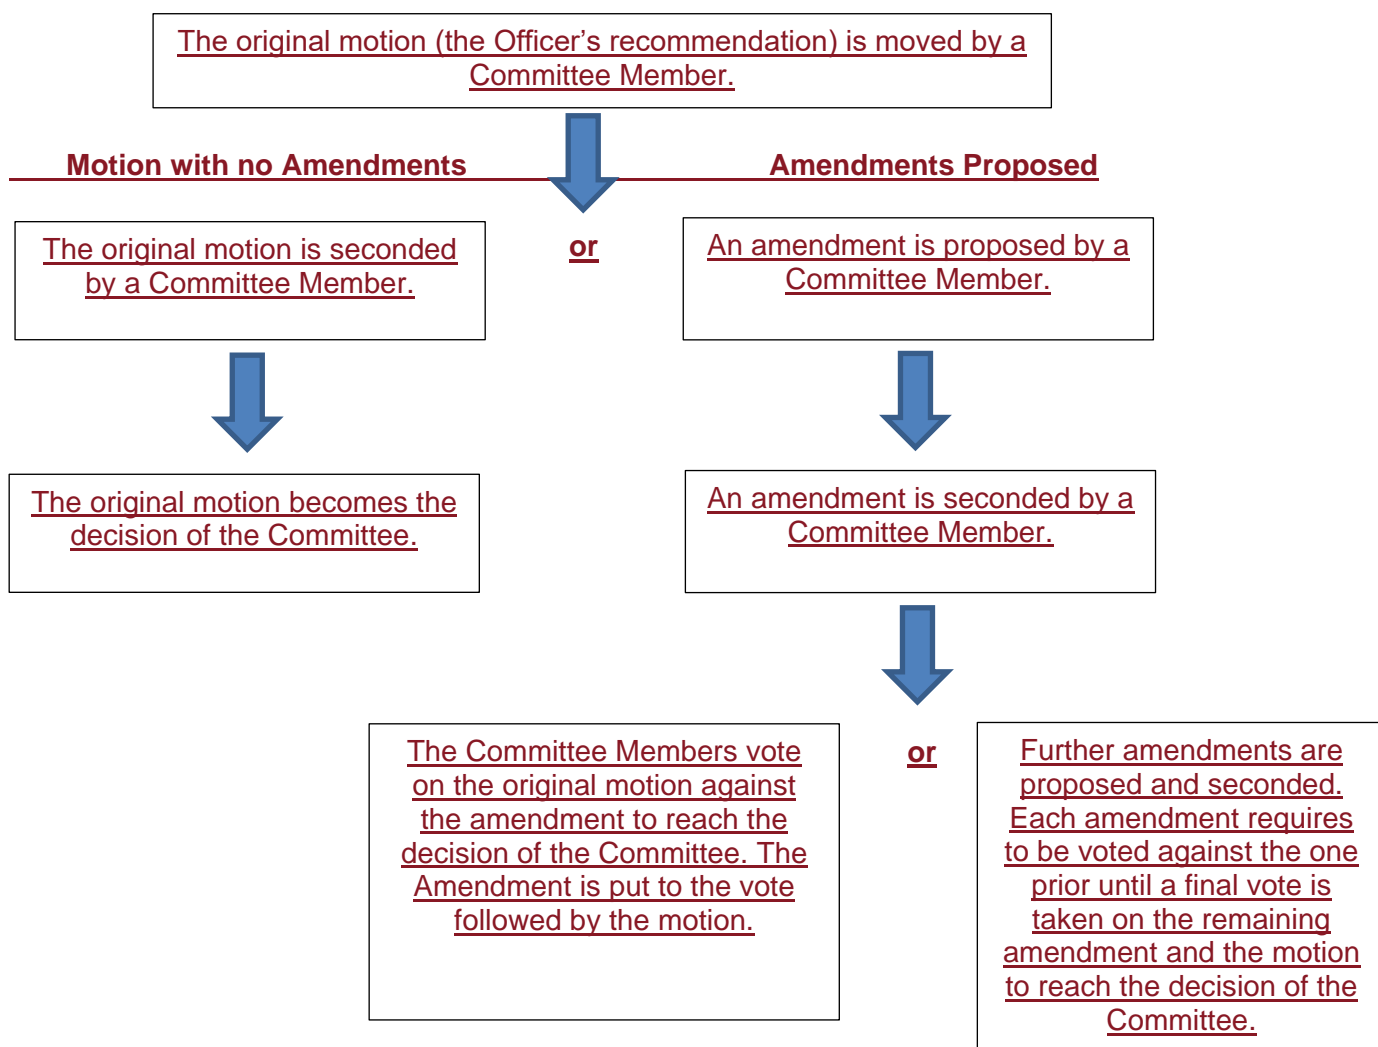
The original motion (the Officer's recommendation) is moved by a Committee Member.

Motion with no Amendments

Amendments Proposed

The original motion is seconded by a Committee Member.

or

An amendment is proposed by a Committee Member.

The original motion becomes the decision of the Committee.

An amendment is seconded by a Committee Member.

The Committee Members vote on the original motion against the amendment to reach the decision of the Committee. The Amendment is put to the vote followed by the motion.

or

Further amendments are proposed and seconded. Each amendment requires to be voted against the one prior until a final vote is taken on the remaining amendment and the motion to reach the decision of the Committee.